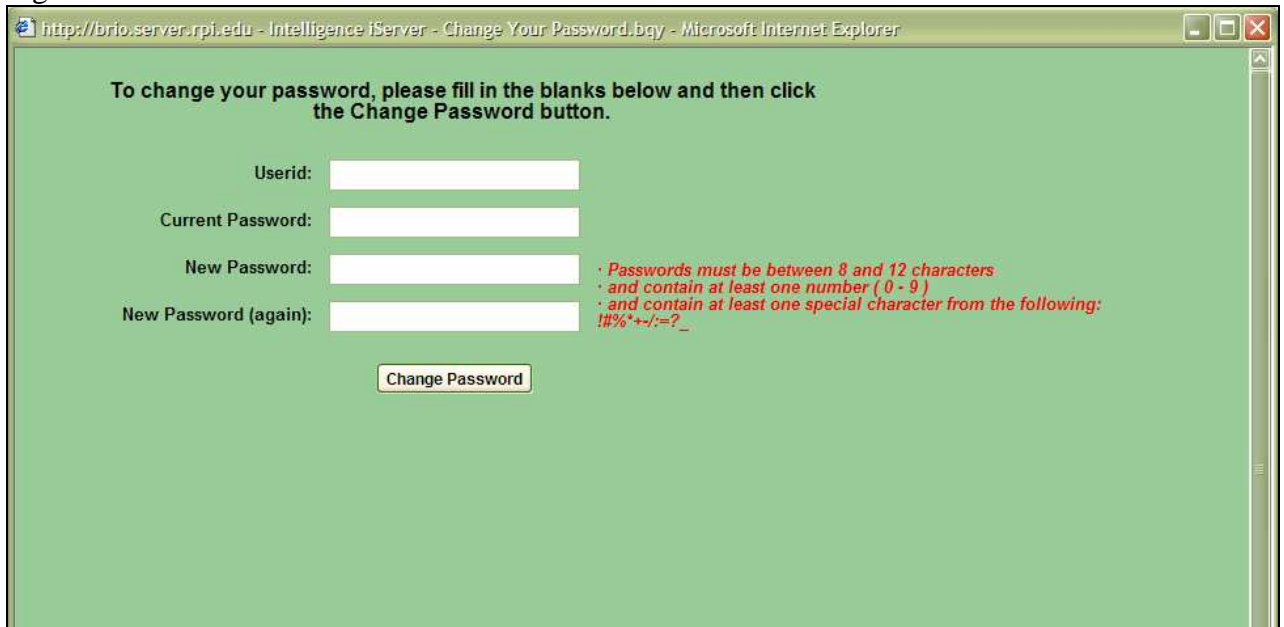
http://brio.server.rpi.edu - Intelligence iServer - Change Your Password.bqy - Microsoft Internet Explorer

To change your password, please fill in the blanks below and then click the Change Password button.

Userid:

Current Password:

New Password:

New Password (again):

· Passwords must be between 8 and 12 characters
· and contain at least one number ( 0 - 9 )
· and contain at least one special character from the following: !#%*+-/:=?_

Change Password